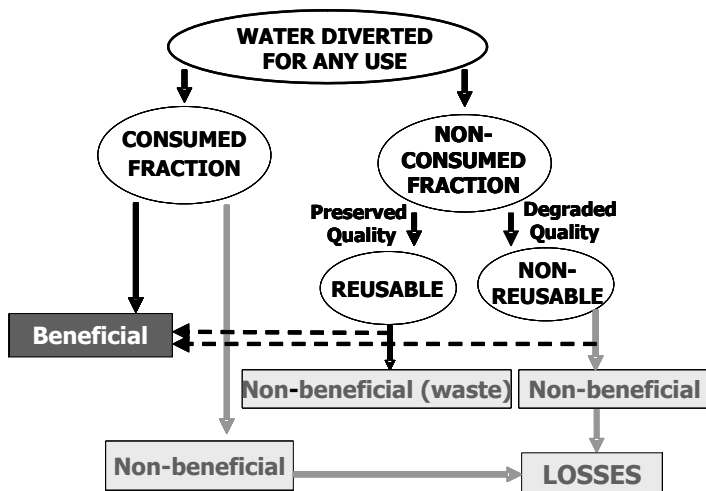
WATER DIVERTED FOR ANY USE

CONSUMED FRACTION

NON-CONSUMED FRACTION

Preserved Quality

Degraded Quality

REUSABLE

NON-REUSABLE

Beneficial

Non-beneficial (waste)

Non-beneficial

Non-beneficial

LOSSES